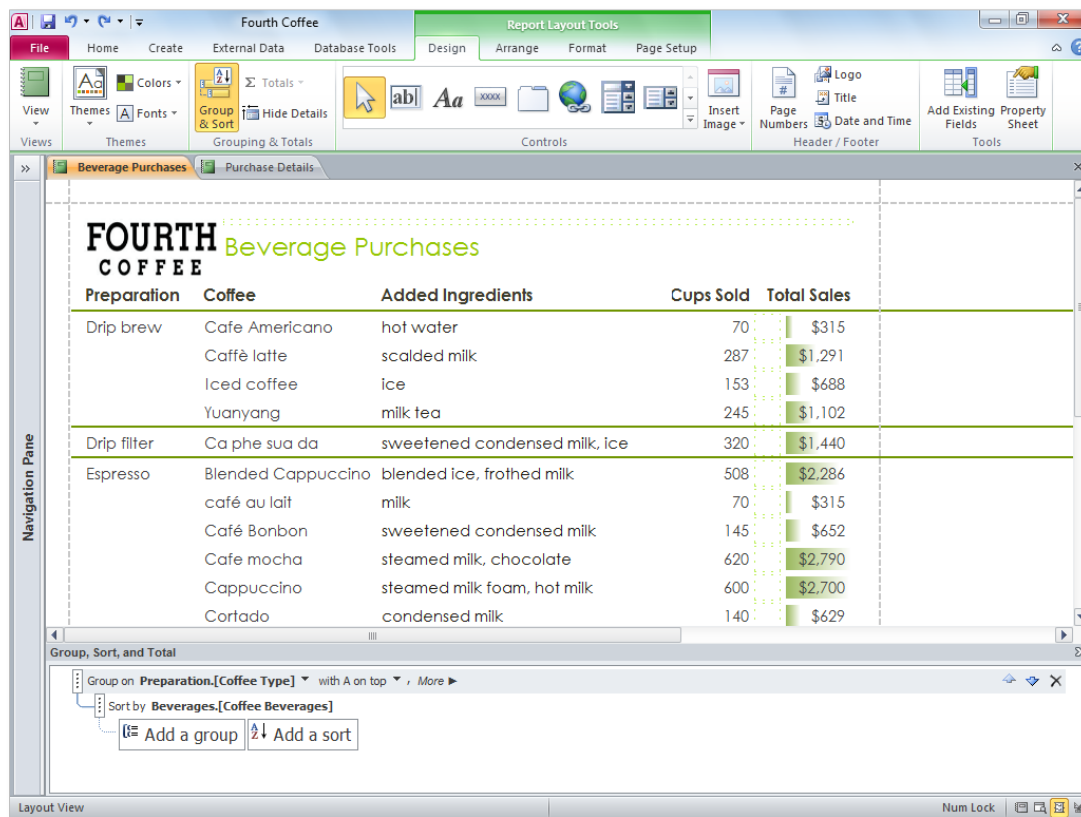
Fourth Coffee

Report Layout Tools

File Home Create External Data Database Tools Design Arrange Format Page Setup

View
Views

Themes
Colors
Fonts
Themes

Group & Sort
Totals
Hide Details
Grouping & Totals

abl
Aa
XXXX
Controls

Insert Image

Page Numbers
Logo
Title
Date and Time
Header / Footer

Add Existing Fields
Property Sheet
Tools

Navigation Pane

Beverage Purchases
Purchase Details

FOURTH COFFEE Beverage Purchases

| Preparation | Coffee | Added Ingredients | Cups Sold | Total Sales |
|---|---|---|---|---|
| Drip brew | Cafe Americano | hot water | 70 | $315 |
| | Caffè latte | scalded milk | 287 | $1,291 |
| | Iced coffee | ice | 153 | $688 |
| | Yuanyang | milk tea | 245 | $1,102 |
| Drip filter | Ca phe sua da | sweetened condensed milk, ice | 320 | $1,440 |
| Espresso | Blended Cappuccino | blended ice, frothed milk | 508 | $2,286 |
| | café au lait | milk | 70 | $315 |
| | Café Bonbon | sweetened condensed milk | 145 | $652 |
| | Cafe mocha | steamed milk, chocolate | 620 | $2,790 |
| | Cappuccino | steamed milk foam, hot milk | 600 | $2,700 |
| | Cortado | condensed milk | 140 | $629 |

Group, Sort, and Total

Group on Preparation.[Coffee Type] with A on top , More ▶
Sort by Beverages.[Coffee Beverages]
Add a group
Add a sort

Layout View
Num Lock